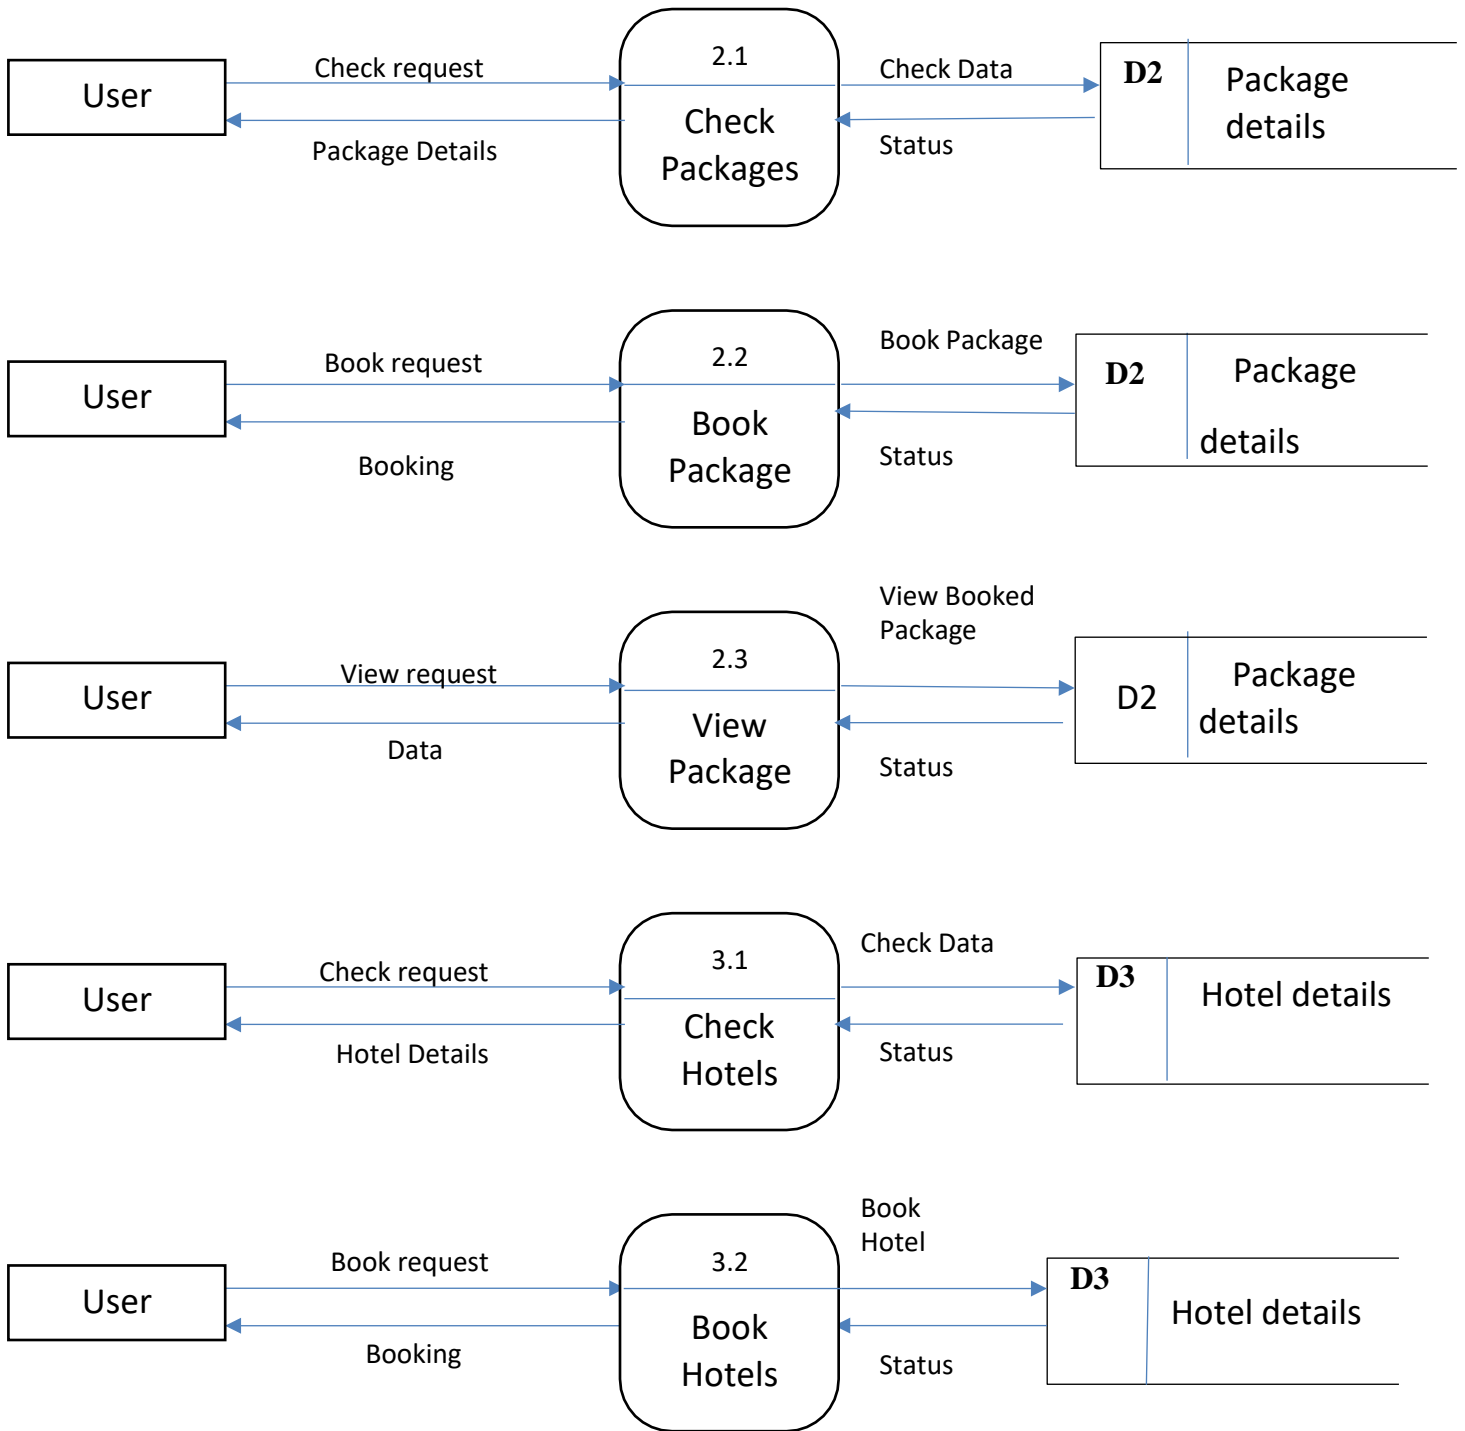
User

Check request

Package Details

2.1

Check Packages

Check Data

Status

D2

Package details

User

Book request

Booking

2.2

Book Package

Book Package

Status

D2

Package details

View Booked Package

User

View request

Data

2.3

View Package

Status

D2

Package details

User

Check request

Hotel Details

3.1

Check Hotels

Check Data

Status

D3

Hotel details

Book Hotel

User

Book request

Booking

3.2

Book Hotels

Status

D3

Hotel details